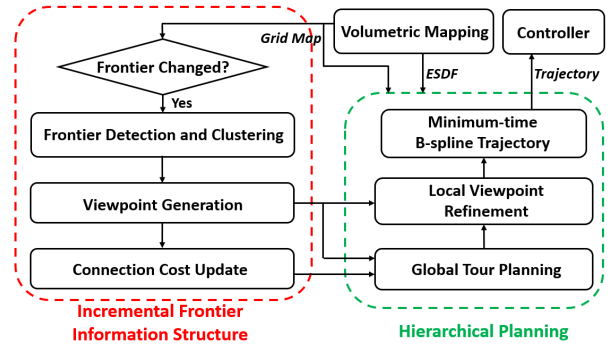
Grid Map

Volumetric Mapping

Controller

Frontier Changed?

Yes

ESDF

Trajectory

Frontier Detection and Clustering

Minimum-time B-spline Trajectory

Viewpoint Generation

Local Viewpoint Refinement

Connection Cost Update

Global Tour Planning

Incremental Frontier Information Structure

Hierarchical Planning